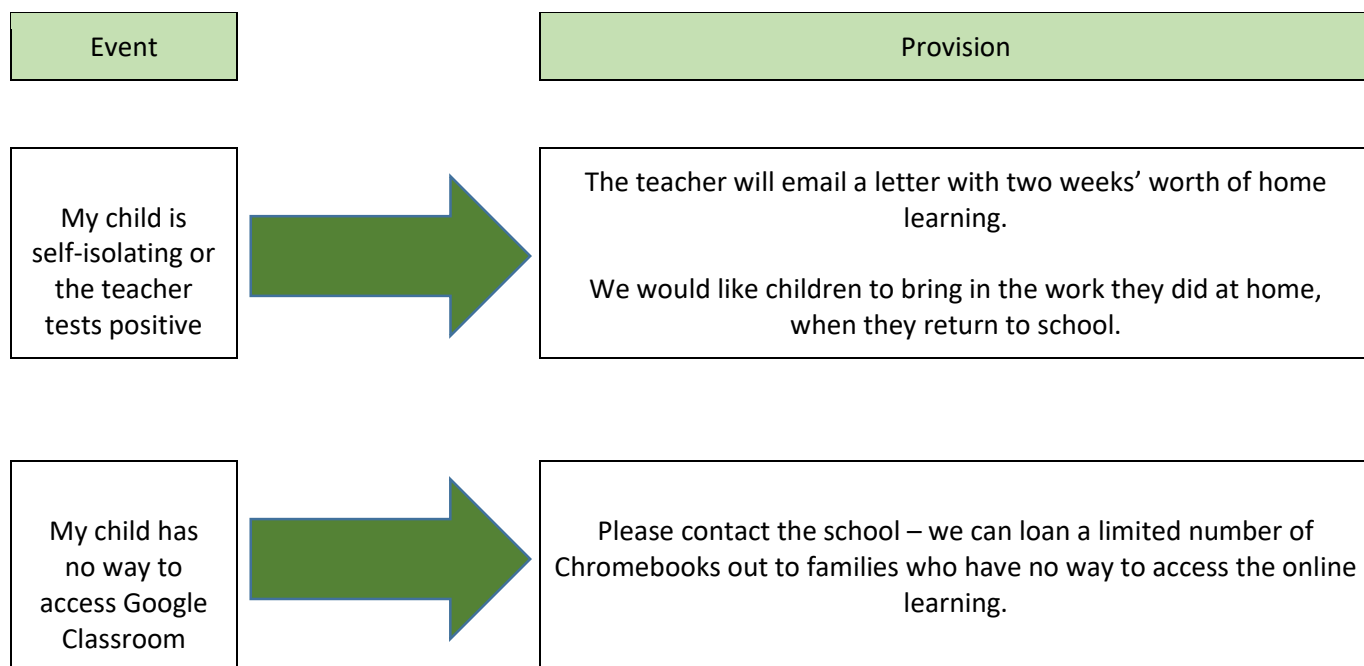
Event

Provision

My child is self-isolating or the teacher tests positive

The teacher will email a letter with two weeks' worth of home learning.

We would like children to bring in the work they did at home, when they return to school.

My child has no way to access Google Classroom

Please contact the school – we can loan a limited number of Chromebooks out to families who have no way to access the online learning.